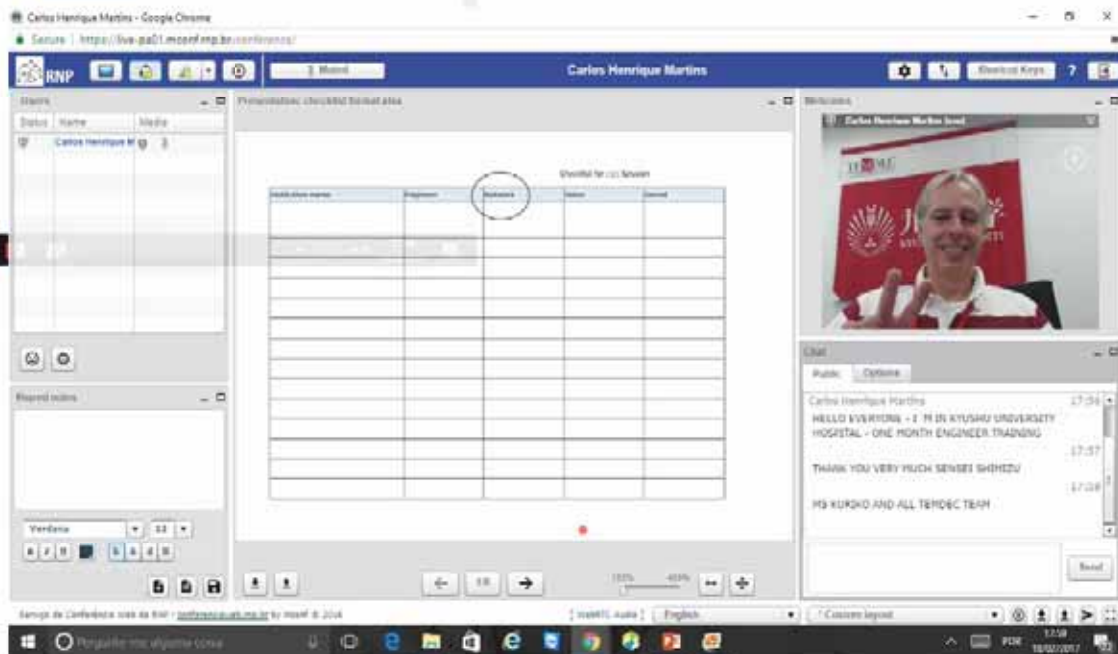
Carlos Henrique Martins - Google Chrome

Secure | https://live-pa01.mconf.rnp.br/conference/

RNP

Muted

Carlos Henrique Martins

Shortcut Keys ?

Users

Status | Name | Media

Carlos Henrique M

Presentation: checklist biomed.xlsx

Checklist for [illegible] Session

| Institution name | Engineer | Nurse | Doctor | Comment |
|---|---|---|---|---|
| | | | | |
| | | | | |
| | | | | |
| | | | | |
| | | | | |
| | | | | |
| | | | | |
| | | | | |
| | | | | |
| | | | | |
| | | | | |
| | | | | |
| | | | | |
| | | | | |
| | | | | |

Webcams

Carlos Henrique Martins (you)

Shared notes

Verdana

Chat

Public | Options

Carlos Henrique Martins 17:56

HELLO EVERYONE - I 'M IN KYUSHU UNIVERSITY HOSPITAL - ONE MONTH ENGINEER TRAINING

17:57

THANK YOU VERY MUCH SENSEI SHIMIZU

17:58

MS KUROKO AND ALL TEMDEC TEAM

Send

Serviço de Conferência web da RNP - conferenciaweb.rnp.br by Mconf © 2016

WebRTC Audio | English

Custom layout

Pergunte-me alguma coisa

POR 17:58 18/02/2017